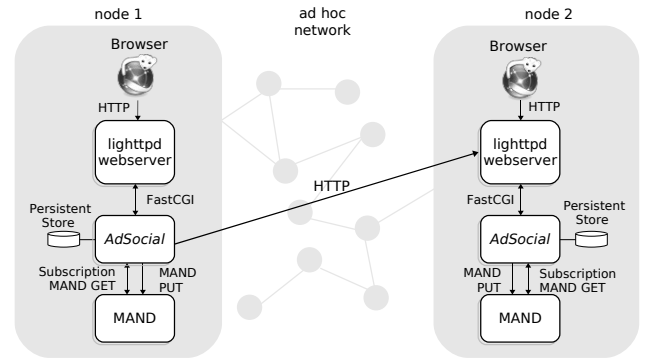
node 1

ad hoc network

node 2

Browser

HTTP

lighttpd webserver

FastCGI

Persistent Store

AdSocial

Subscription MAND GET

MAND PUT

MAND

HTTP

Browser

HTTP

lighttpd webserver

FastCGI

Persistent Store

AdSocial

MAND PUT

Subscription MAND GET

MAND